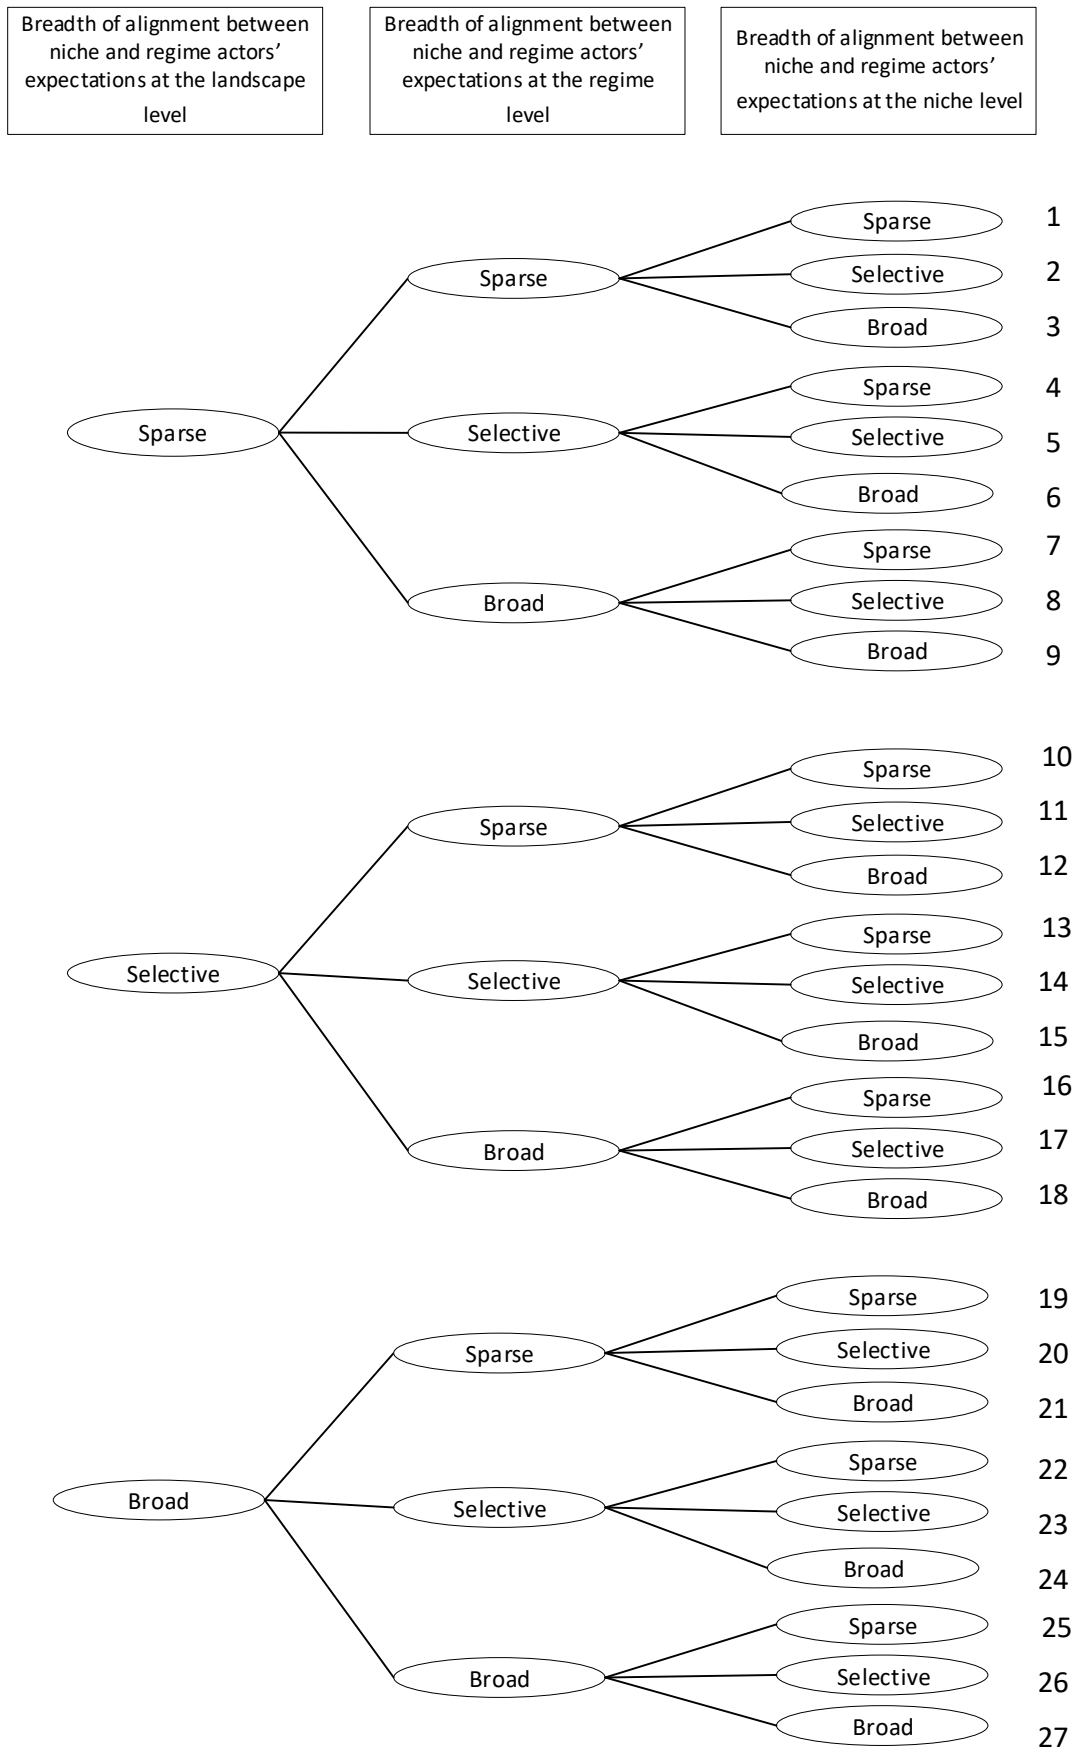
Breadth of alignment between niche and regime actors' expectations at the landscape level

Breadth of alignment between niche and regime actors' expectations at the regime level

Breadth of alignment between niche and regime actors' expectations at the niche level

Sparse
Sparse
Sparse 1
Selective 2
Broad 3
Selective
Sparse 4
Selective 5
Broad 6
Broad
Sparse 7
Selective 8
Broad 9

Selective
Sparse
Sparse 10
Selective 11
Broad 12
Selective
Sparse 13
Selective 14
Broad 15
Broad
Sparse 16
Selective 17
Broad 18

Broad
Sparse
Sparse 19
Selective 20
Broad 21
Selective
Sparse 22
Selective 23
Broad 24
Broad
Sparse 25
Selective 26
Broad 27